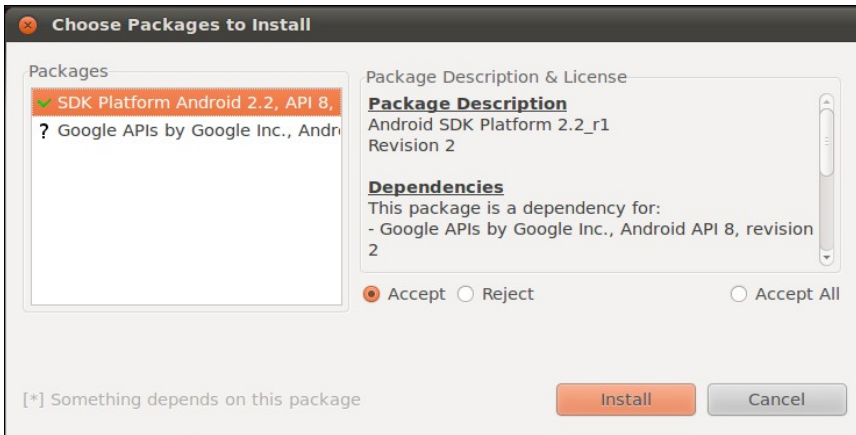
Choose Packages to Install

Packages

SDK Platform Android 2.2, API 8,

? Google APIs by Google Inc., Andr

Package Description & License

Package Description
Android SDK Platform 2.2_r1
Revision 2

Dependencies
This package is a dependency for:
- Google APIs by Google Inc., Android API 8, revision 2

Accept Reject Accept All

[*] Something depends on this package

Install Cancel